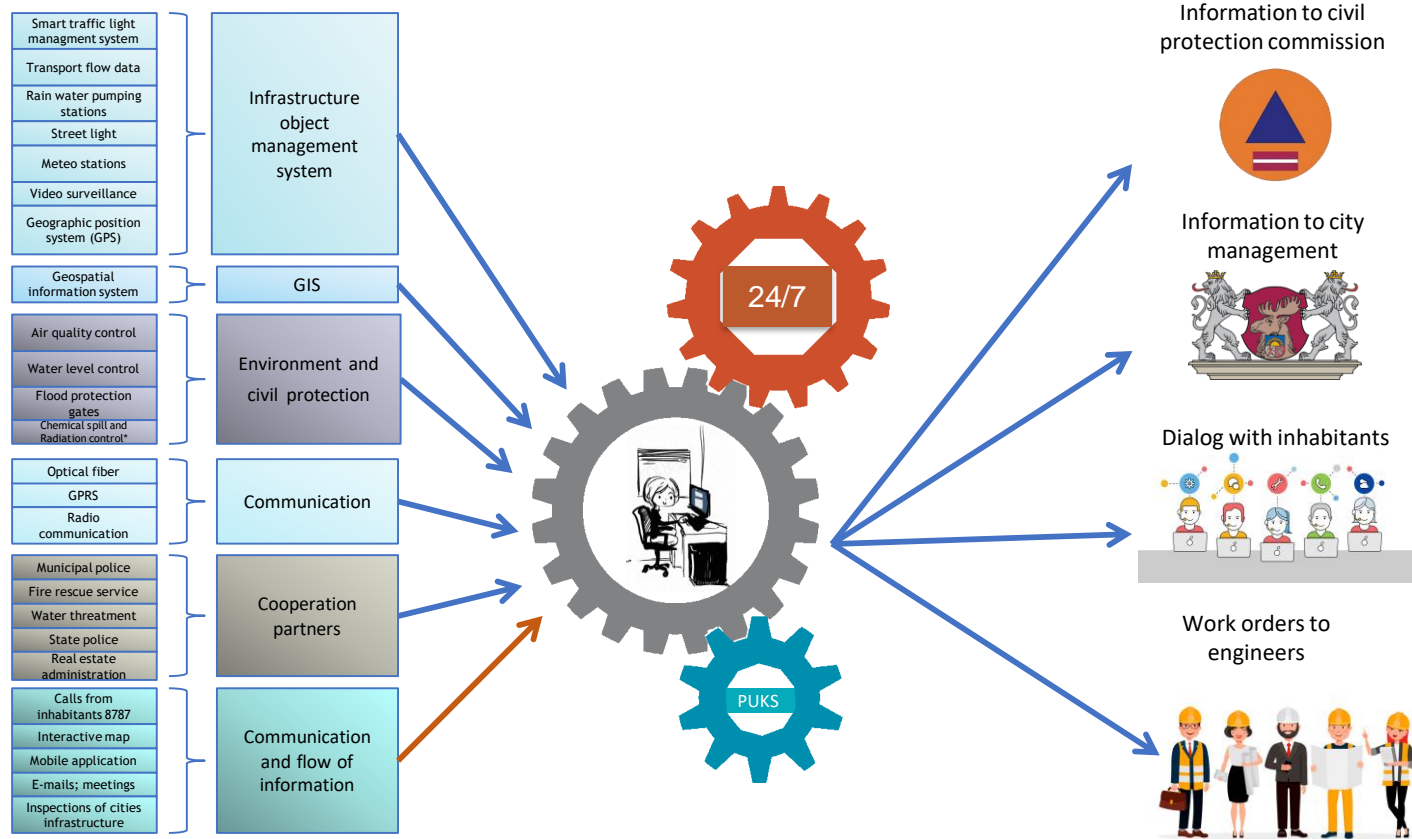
Smart traffic light managment system

Transport flow data

Rain water pumping stations

Street light

Meteo stations

Video surveillance

Geographic position system (GPS)

Infrastructure object management system

Geospatial information system

GIS

Air quality control

Water level control

Flood protection gates

Chemical spill and Radiation control*

Environment and civil protection

Optical fiber

GPRS

Radio communication

Communication

Municipal police

Fire rescue service

Water threatment

State police

Real estate administration

Cooperation partners

Calls from inhabitants 8787

Interactive map

Mobile application

E-mails; meetings

Inspections of cities infrastructure

Communication and flow of information

24/7

PUKS

Information to civil protection commission

Information to city management

Dialog with inhabitants

Work orders to engineers